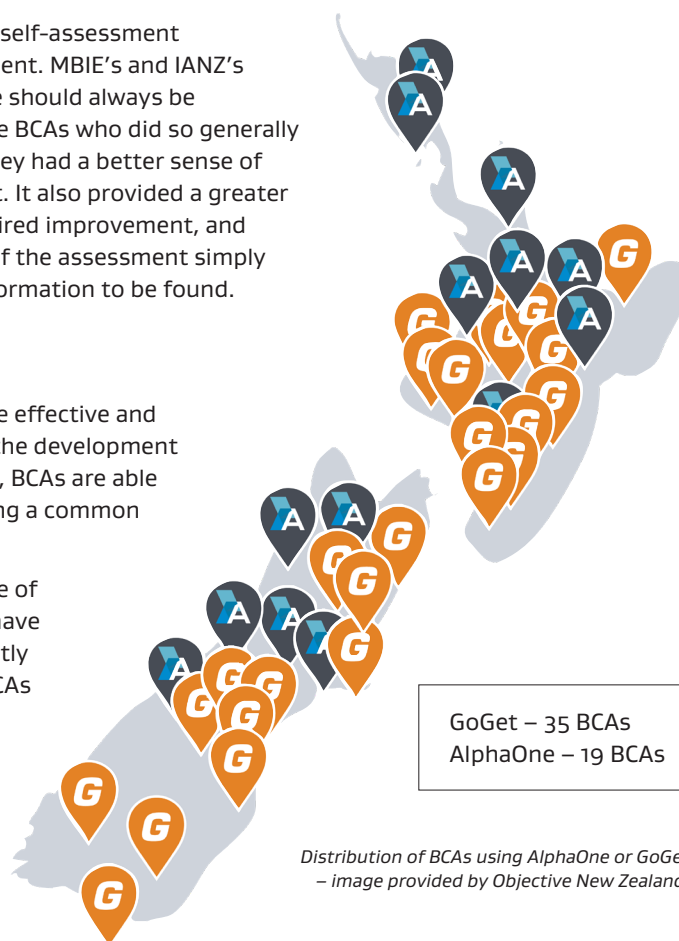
self-assessment ent. MBIE's and IANZ's e should always be e BCAs who did so generally ey had a better sense of t. It also provided a greater ired improvement, and f the assessment simply ormation to be found.

e effective and he development , BCAs are able ng a common

e of ave tly CAs

GoGet – 35 BCAs
AlphaOne – 19 BCAs

*Distribution of BCAs using AlphaOne or GoGe – image provided by Objective New Zealand*